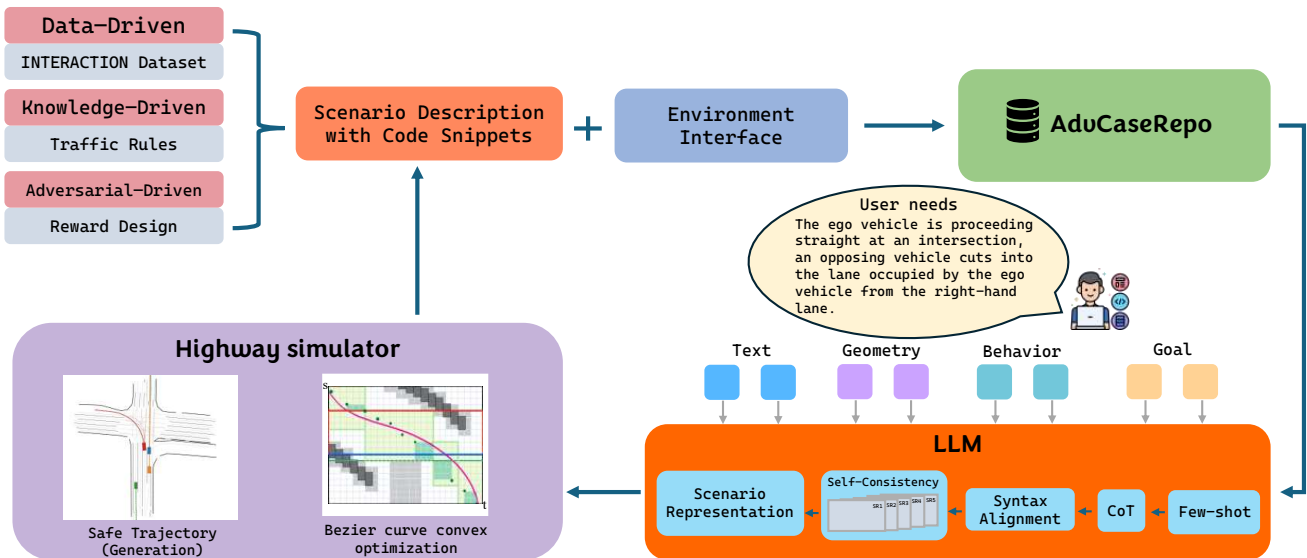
Data-Driven

INTERACTION Dataset

Knowledge-Driven

Traffic Rules

Adversarial-Driven

Reward Design

Scenario Description with Code Snippets

+

Environment Interface

AdvCaseRepo

User needs
The ego vehicle is proceeding straight at an intersection, an opposing vehicle cuts into the lane occupied by the ego vehicle from the right-hand lane.

Highway simulator

s

t

Safe Trajectory (Generation)

Bezier curve convex optimization

Text

Geometry

Behavior

Goal

LLM

Scenario Representation

Self-Consistency

SR1 SR2 SR3 SR4 SR5

Syntax Alignment

CoT

Few-shot